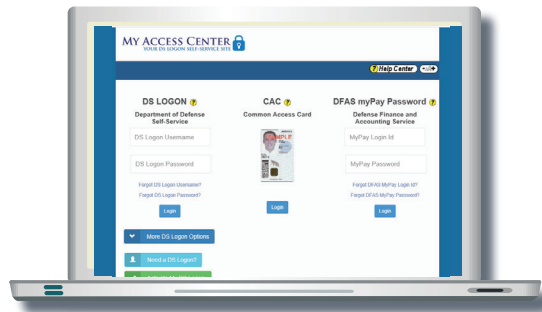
MY ACCESS CENTER
YOUR DS LOGON SELF-SERVICE SITE

Help Center

DS LOGON
Department of Defense Self-Service

DS Logon Username

DS Logon Password

Forgot DS Logon Username?
Forgot DS Logon Password?

Login

More DS Logon Options

Need a DS Logon?

CAC
Common Access Card

SAMPLE

Login

DFAS myPay Password
Defense Finance and Accounting Service

MyPay Login Id

MyPay Password

Forgot DFAS MyPay Login Id?
Forgot DFAS MyPay Password?

Login